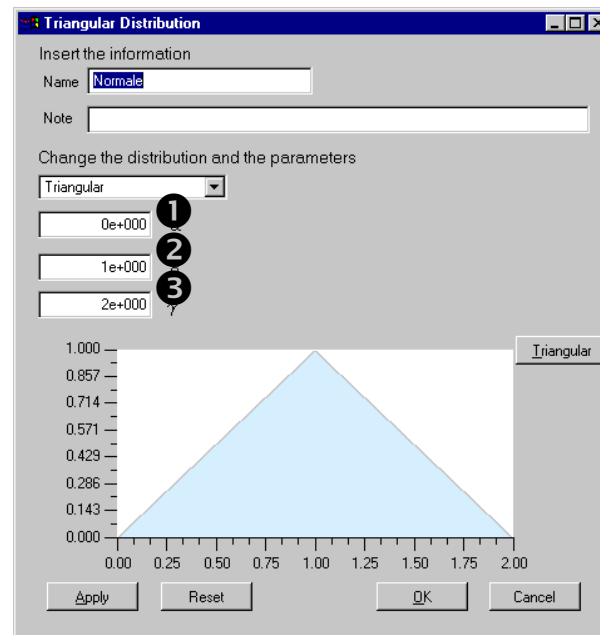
Triangular Distribution

Insert the information

Name Normale

Note

Change the distribution and the parameters

Triangular

0e+000 ❶

1e+000 ❷

2e+000 ❸

1.000
0.857
0.714
0.571
0.429
0.286
0.143
0.000

0.00 0.25 0.50 0.75 1.00 1.25 1.50 1.75 2.00

Triangular

Apply Reset OK Cancel